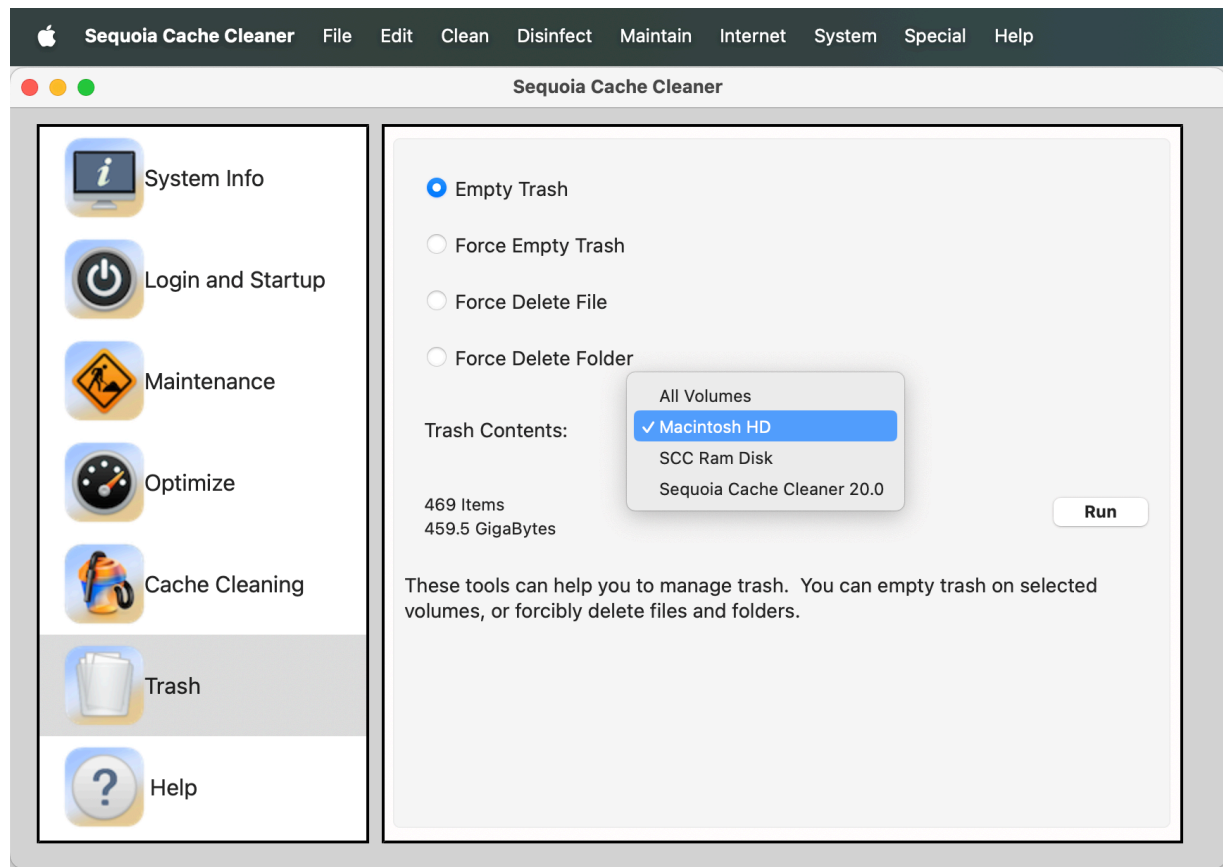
Sequoia Cache Cleaner File Edit Clean Disinfect Maintain Internet System Special Help

Sequoia Cache Cleaner

System Info

Login and Startup

Maintenance

Optimize

Cache Cleaning

Trash

Help

Empty Trash

Force Empty Trash

Force Delete File

Force Delete Folder

Trash Contents:

All Volumes
✓ Macintosh HD
SCC Ram Disk
Sequoia Cache Cleaner 20.0

469 Items
459.5 GigaBytes

Run

These tools can help you to manage trash. You can empty trash on selected volumes, or forcibly delete files and folders.